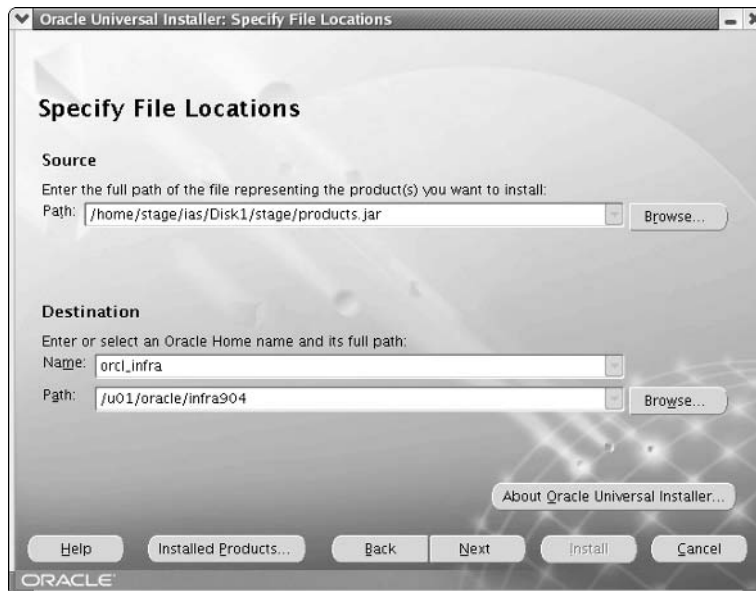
Oracle Universal Installer: Specify File Locations

Specify File Locations

Source

Enter the full path of the file representing the product(s) you want to install:

Path: /home/stage/ias/Disk1/stage/products.jar

Browse...

Destination

Enter or select an Oracle Home name and its full path:

Name: orcl_infra

Path: /u01/oracle/infra904

Browse...

About Oracle Universal Installer...

Help

Installed Products...

Back

Next

Install

Cancel

ORACLE